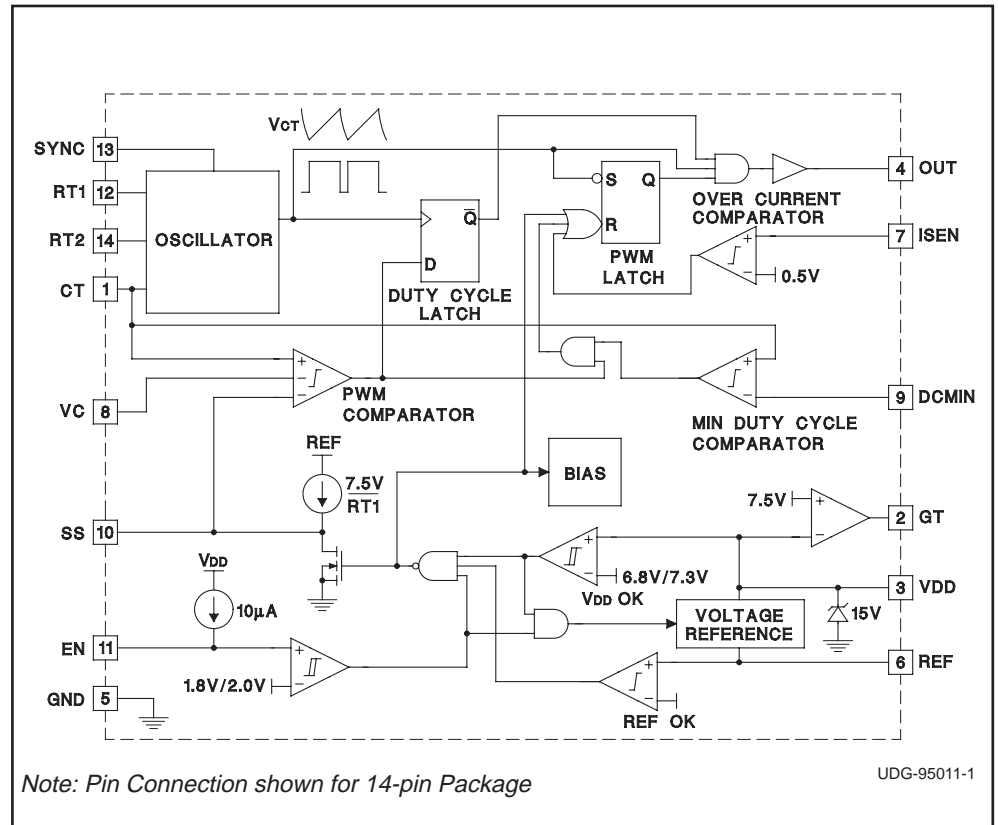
$V_{CT}$

SYNC 13

RT1 12

RT2 14

CT 1

OSCILLATOR

S Q

R

$\overline{Q}$

D

DUTY CYCLE LATCH

PWM LATCH

4 OUT

OVER CURRENT COMPARATOR

7 ISEN

0.5V

VC 8

PWM COMPARATOR

MIN DUTY CYCLE COMPARATOR

9 DCMIN

REF

7.5V RT1

BIAS

SS 10

7.5V

2 GT

$V_{DD}$

10µA

6.8V/7.3V

$V_{DD}$ OK

3 VDD

VOLTAGE REFERENCE

15V

EN 11

1.8V/2.0V

6 REF

GND 5

REF OK

Note: Pin Connection shown for 14-pin Package

UDG-95011-1